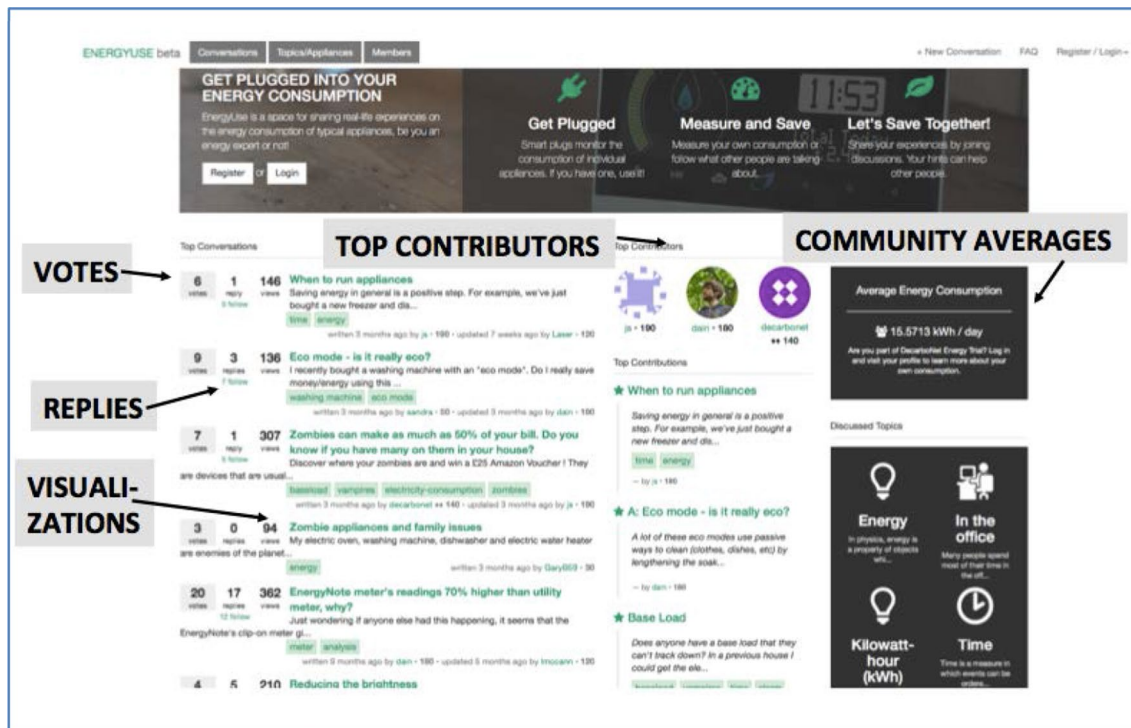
ENERGYUSE beta Conversations Topics/Appliances Members

+ New Conversation FAQ Register / Login

GET PLUGGED INTO YOUR ENERGY CONSUMPTION

EnergyUse is a space for sharing real-life experiences on the energy consumption of typical appliances, be you an energy expert or not!

Register or Login

Get Plugged
Smart plugs monitor the consumption of individual appliances. If you have one, use it!

Measure and Save
Measure your own consumption or follow what other people are talking about.

Let's Save Together!
Share your experiences by joining discussions. Your hints can help other people.

Top Conversations

TOP CONTRIBUTORS

COMMUNITY AVERAGES

VOTES

6 votes 1 reply 146 views When to run appliances
5 follow
Saving energy in general is a positive step. For example, we've just bought a new freezer and dis...
time energy
written 3 months ago by ja • 190 • updated 7 weeks ago by Laser • 120

9 votes 3 replies 136 views Eco mode - is it really eco?
7 follow
I recently bought a washing machine with an "eco mode". Do I really save money/energy using this ...
washing machine eco mode
written 3 months ago by sandra • 50 • updated 3 months ago by dain • 180

REPLIES

7 votes 1 reply 307 views Zombies can make as much as 50% of your bill. Do you know if you have many on them in your house?
5 follow
Discover where your zombies are and win a £25 Amazon Voucher ! They are devices that are usual...
baseload vampires electricity-consumption zombies
written 3 months ago by decarbonet ++ 140 • updated 3 months ago by ja • 190

VISUALI-ZATIONS

3 votes 0 replies 94 views Zombie appliances and family issues
My electric oven, washing machine, dishwasher and electric water heater are enemies of the planet...
energy
written 3 months ago by Gary669 • 30

20 votes 17 replies 362 views EnergyNote meter's readings 70% higher than utility meter, why?
12 follow
Just wondering if anyone else had this happening, it seems that the EnergyNote's clip-on meter gi...
meter analysis
written 9 months ago by dain • 180 • updated 5 months ago by lmccann • 120

4 5 210 Reducing the brightness

Top Contributors

ja • 190 dain • 180 decarbonet ++ 140

Top Contributions

When to run appliances
Saving energy in general is a positive step. For example, we've just bought a new freezer and dis...
time energy
— by ja • 190

A: Eco mode - is it really eco?
A lot of these eco modes use passive ways to clean (clothes, dishes, etc) by lengthening the soak...
— by dain • 180

Base Load
Does anyone have a base load that they can't track down? In a previous house I could get the ele...

Average Energy Consumption

15.5713 kWh / day

Are you part of DecarboNet Energy Trial? Log in and visit your profile to learn more about your own consumption.

Discussed Topics

Energy
In physics, energy is a property of objects whi...

In the office
Many people spend most of their time in the off...

Kilowatt-hour (kWh)

Time
Time is a measure in which events can be orders...